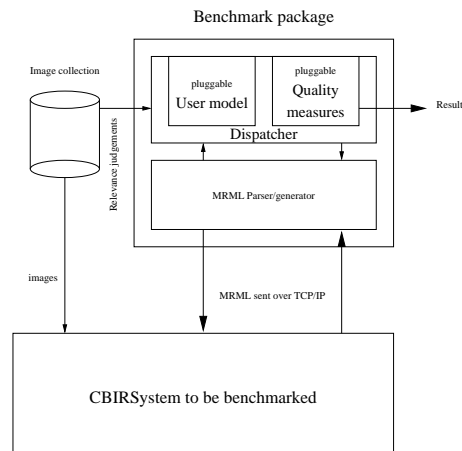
Benchmark package

Image collection

pluggable
User model

pluggable
Quality measures

Result

Dispatcher

Relevance judgements

MRML Parser/generator

images

MRML sent over TCP/IP

CBIRSystem to be benchmarked